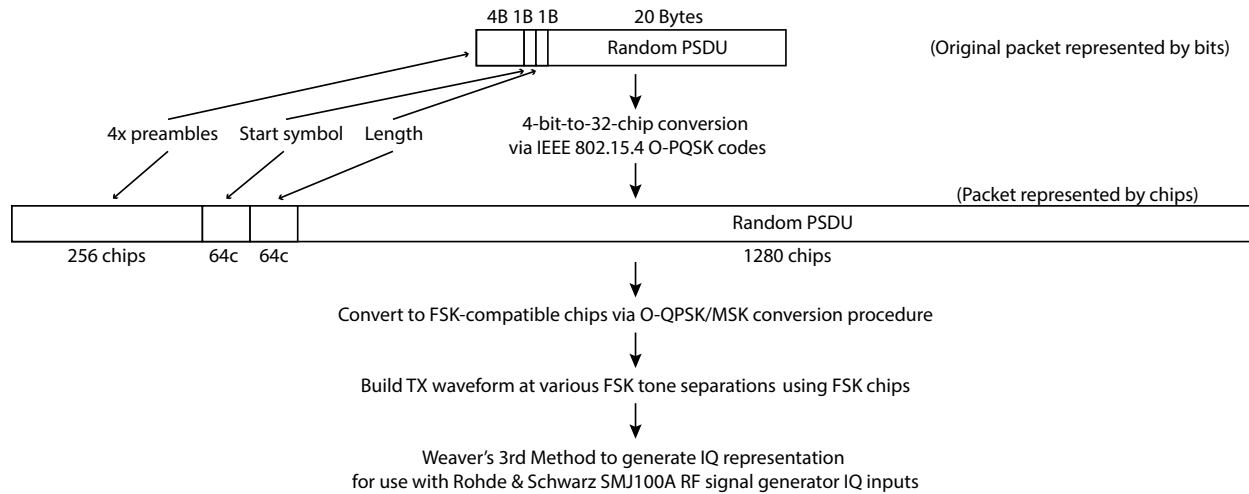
4B 1B 1B 20 Bytes

Random PSDU

(Original packet represented by bits)

4x preambles Start symbol Length

4-bit-to-32-chip conversion via IEEE 802.15.4 O-PQSK codes

(Packet represented by chips)

Random PSDU

256 chips 64c 64c 1280 chips

Convert to FSK-compatible chips via O-QPSK/MSK conversion procedure

Build TX waveform at various FSK tone separations using FSK chips

Weaver's 3rd Method to generate IQ representation for use with Rohde & Schwarz SMJ100A RF signal generator IQ inputs